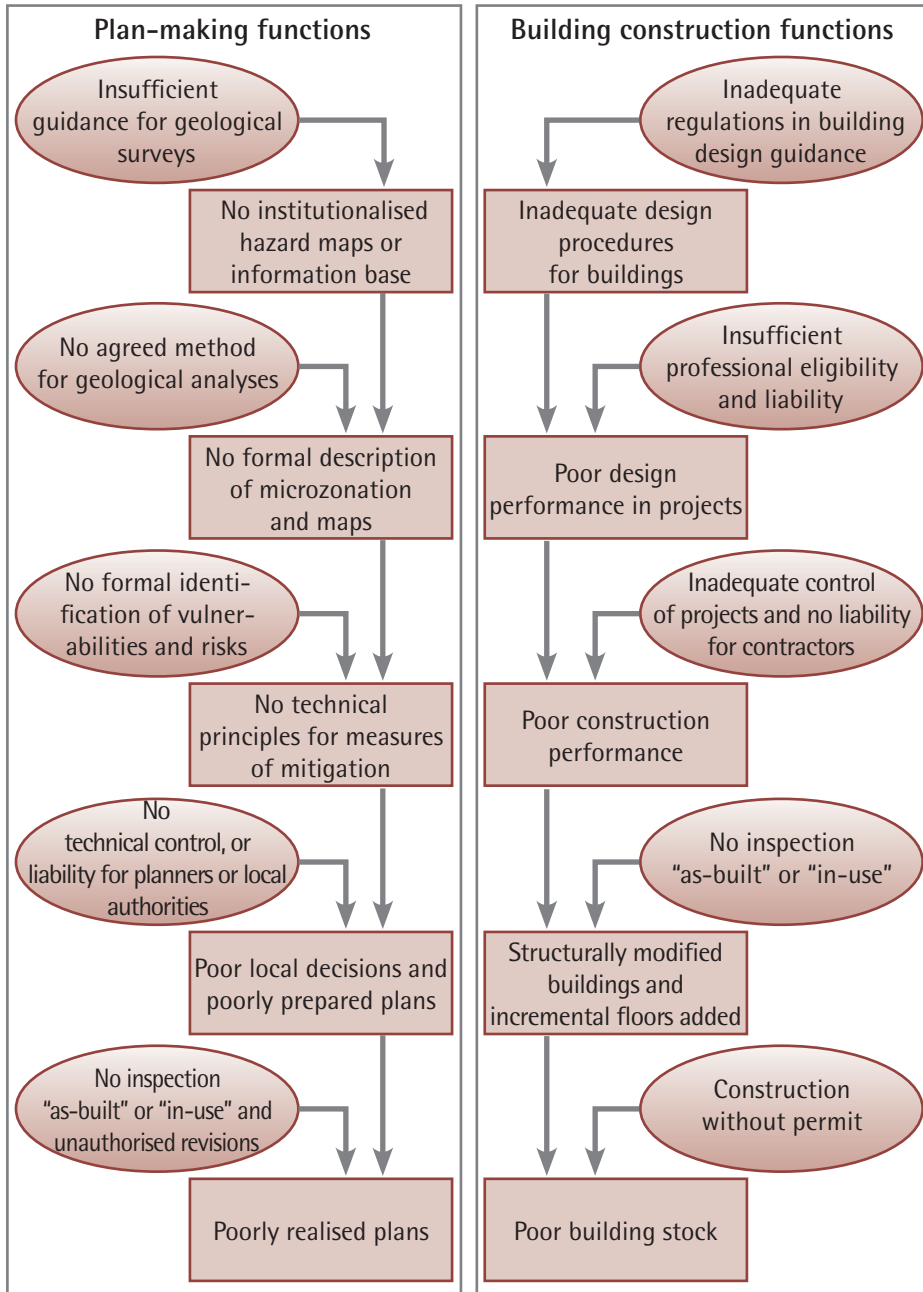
Plan-making functions

Insufficient guidance for geological surveys

No institutionalised hazard maps or information base

No agreed method for geological analyses

No formal description of microzonation and maps

No formal identification of vulnerabilities and risks

No technical principles for measures of mitigation

No technical control, or liability for planners or local authorities

Poor local decisions and poorly prepared plans

No inspection "as-built" or "in-use" and unauthorised revisions

Poorly realised plans

Building construction functions

Inadequate regulations in building design guidance

Inadequate design procedures for buildings

Insufficient professional eligibility and liability

Poor design performance in projects

Inadequate control of projects and no liability for contractors

Poor construction performance

No inspection "as-built" or "in-use"

Structurally modified buildings and incremental floors added

Construction without permit

Poor building stock